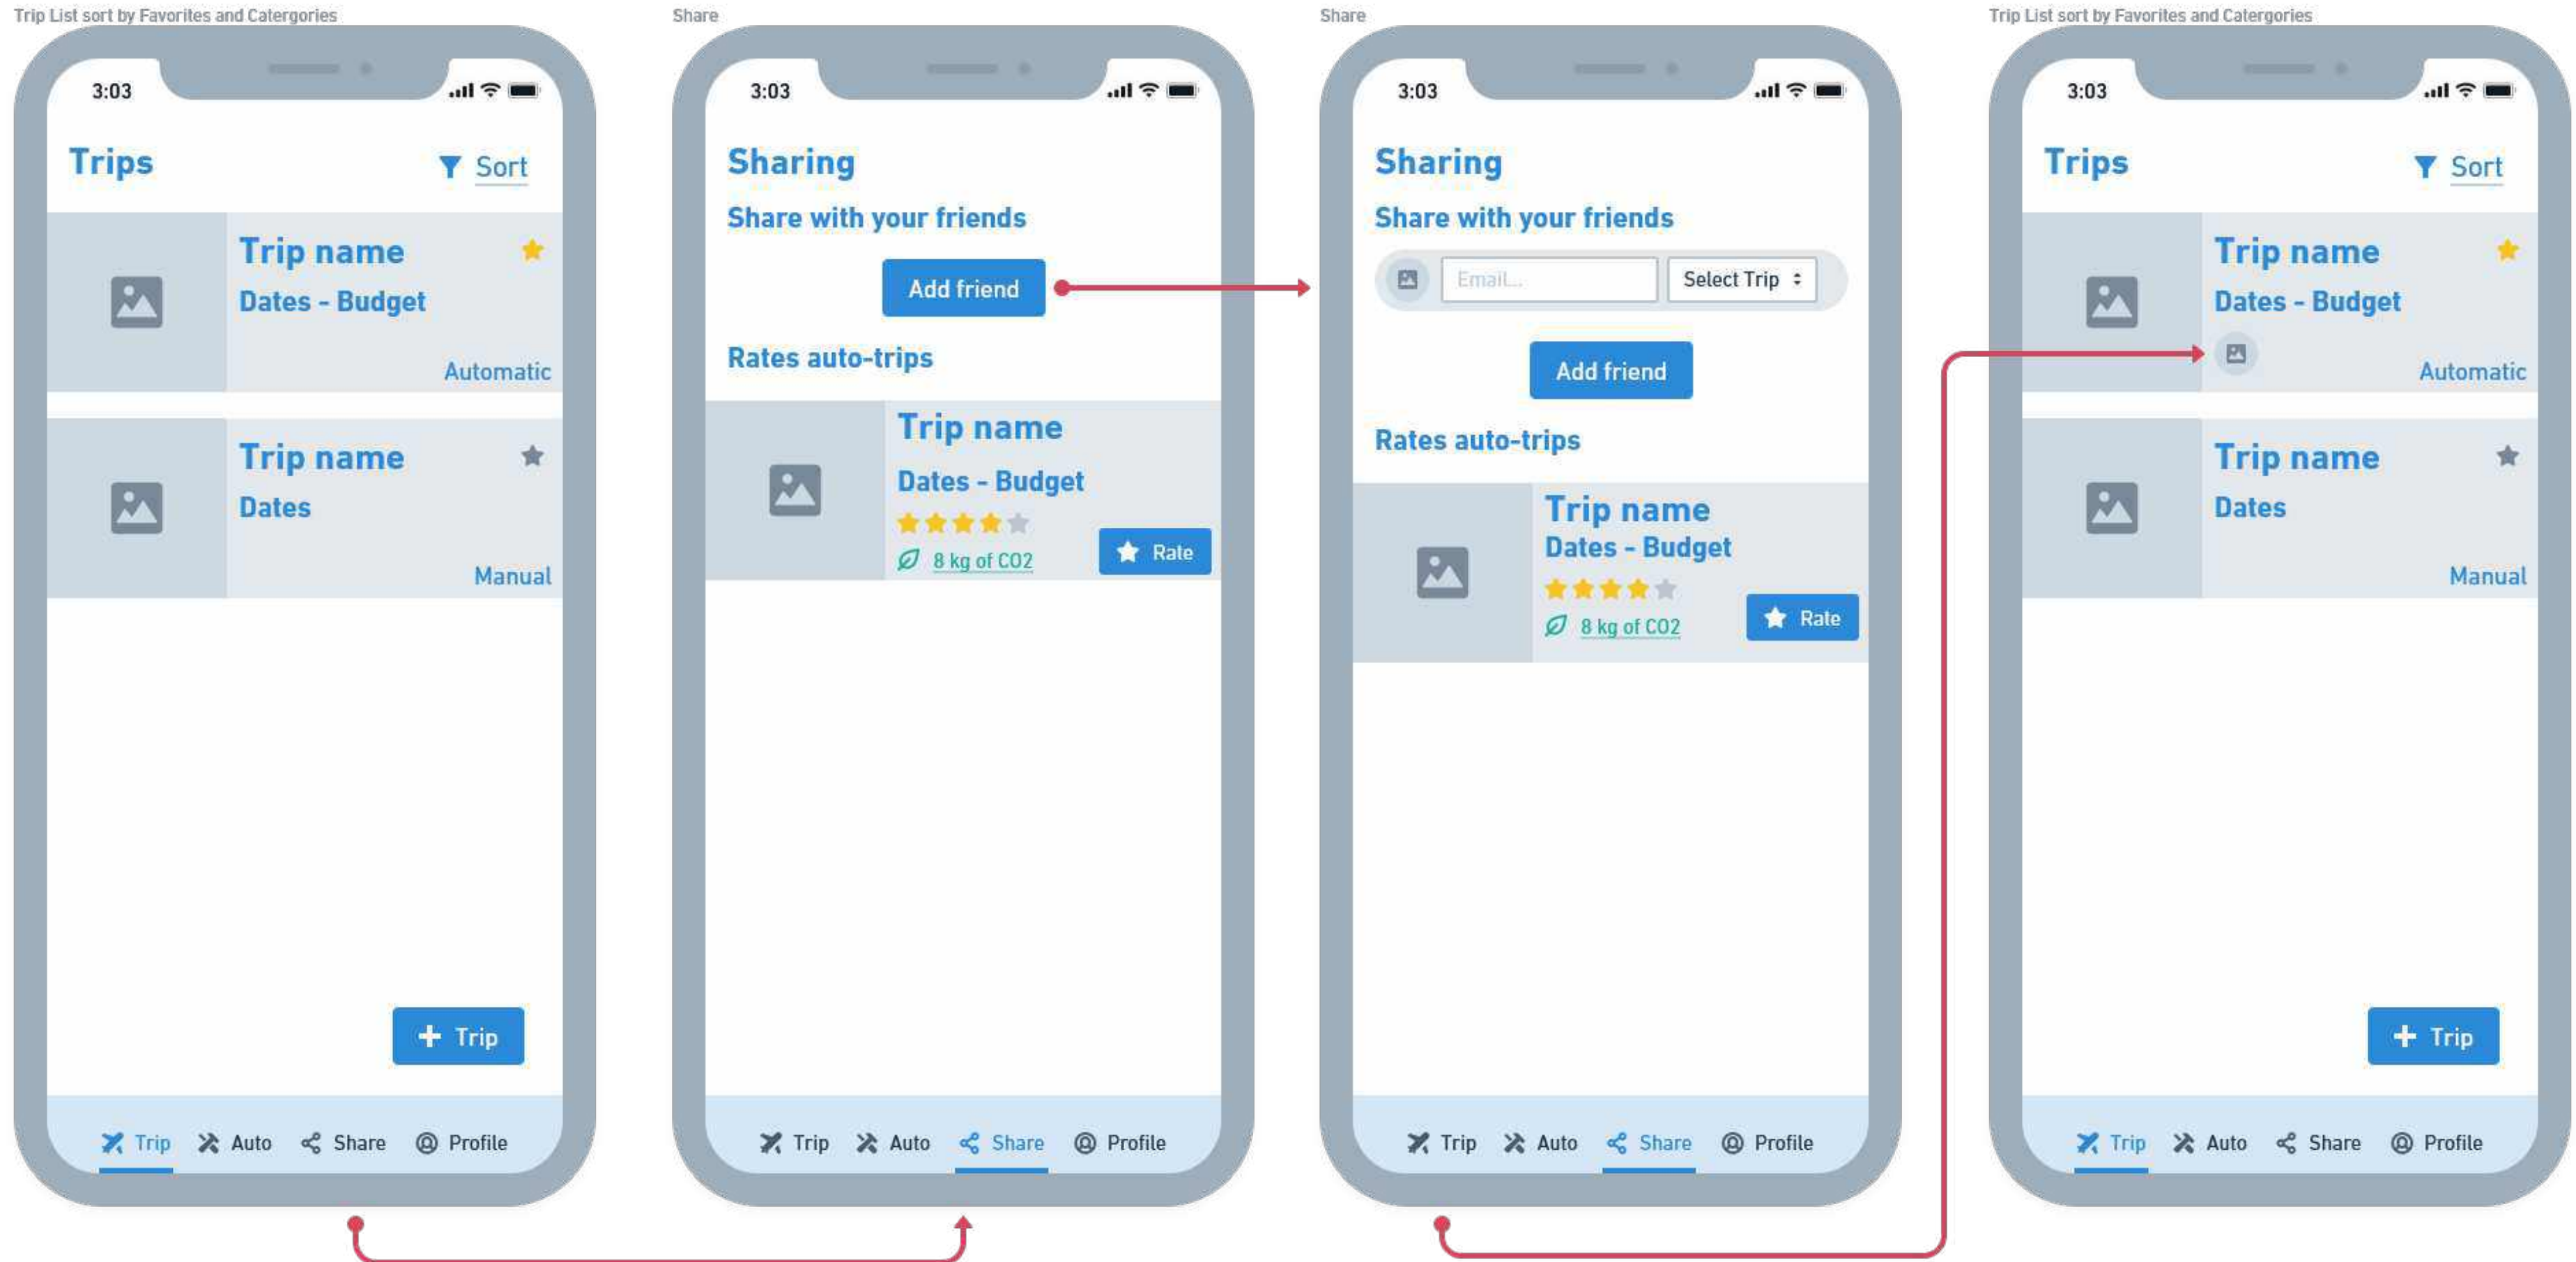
Trip List sort by Favorites and Catergories

3:03

Trips

Sort

Trip name

Dates - Budget

Automatic

Trip name

Dates

Manual

+ Trip

Trip Auto Share Profile

Share

3:03

Sharing

Share with your friends

Add friend

Rates auto-trips

Trip name

Dates - Budget

8 kg of CO2

Rate

Trip Auto Share Profile

Share

3:03

Sharing

Share with your friends

Email...

Select Trip

Add friend

Rates auto-trips

Trip name

Dates - Budget

8 kg of CO2

Rate

Trip Auto Share Profile

Trip List sort by Favorites and Catergories

3:03

Trips

Sort

Trip name

Dates - Budget

Automatic

Trip name

Dates

Manual

+ Trip

Trip Auto Share Profile